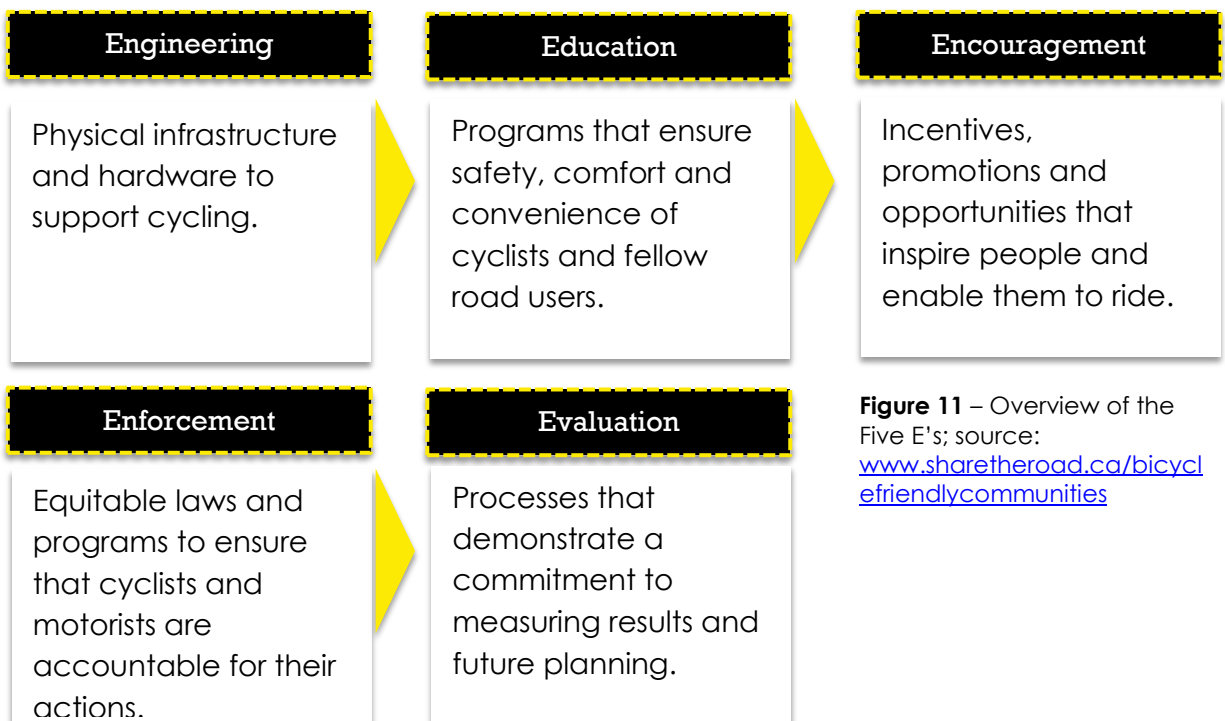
Engineering

Physical infrastructure and hardware to support cycling.

Education

Programs that ensure safety, comfort and convenience of cyclists and fellow road users.

Encouragement

Incentives, promotions and opportunities that inspire people and enable them to ride.

Enforcement

Equitable laws and programs to ensure that cyclists and motorists are accountable for their actions.

Evaluation

Processes that demonstrate a commitment to measuring results and future planning.

**Figure 11** – Overview of the Five E's; source: www.sharetheroad.ca/bicyclefriendlycommunities